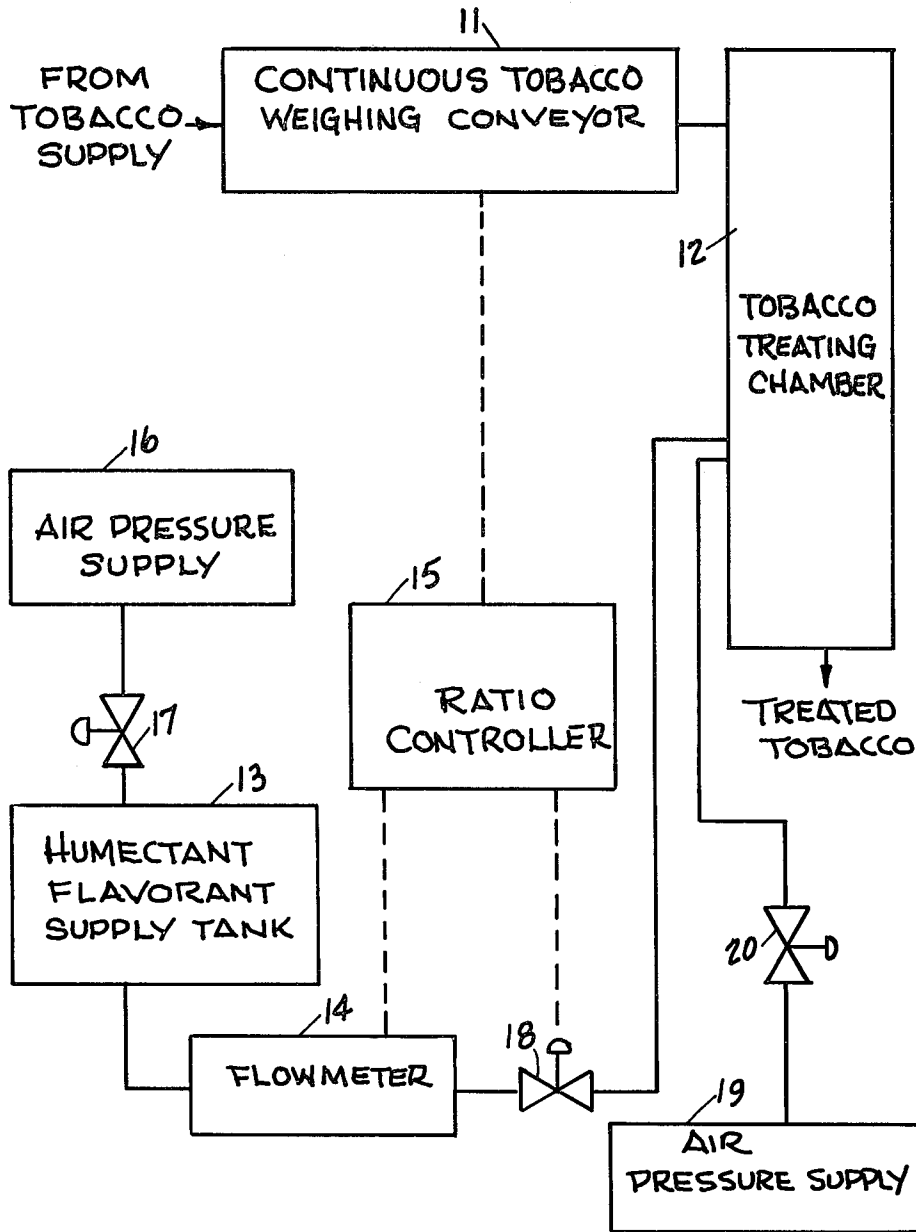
11

FROM TOBACCO SUPPLY

CONTINUOUS TOBACCO WEIGHING CONVEYOR

12

TOBACCO TREATING CHAMBER

16

AIR PRESSURE SUPPLY

15

RATIO CONTROLLER

17

TREATED TOBACCO

13

HUMECTANT FLAVORANT SUPPLY TANK

20

14

18

FLOWMETER

19

AIR PRESSURE SUPPLY